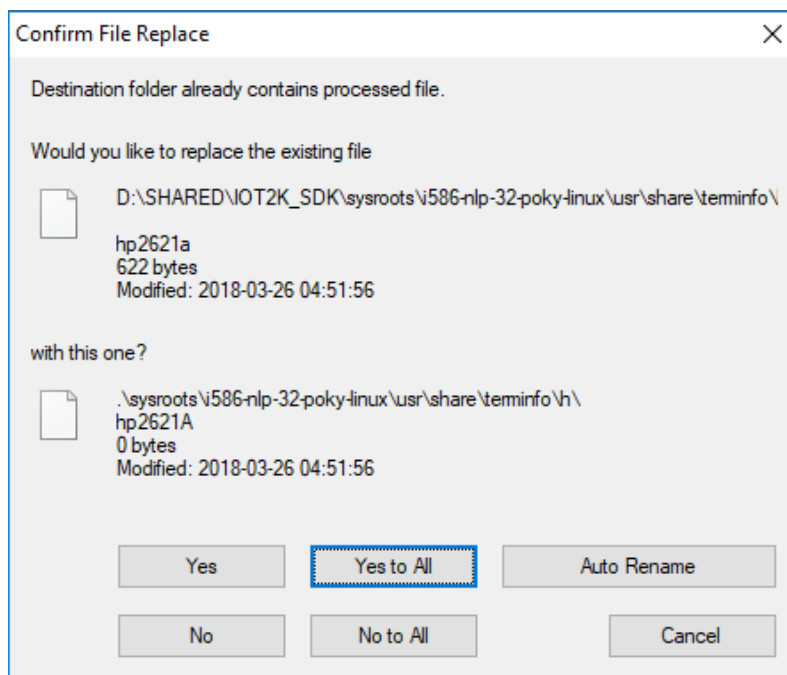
Confirm File Replace

Destination folder already contains processed file.

Would you like to replace the existing file

D:\SHARED\IOT2K_SDK\sysroots\i586-nlp-32-poky-linux\usr\share\terminfo\

hp2621a
622 bytes
Modified: 2018-03-26 04:51:56

with this one?

.\sysroots\i586-nlp-32-poky-linux\usr\share\terminfo\h\
hp2621A
0 bytes
Modified: 2018-03-26 04:51:56

Yes
Yes to All
Auto Rename
No
No to All
Cancel